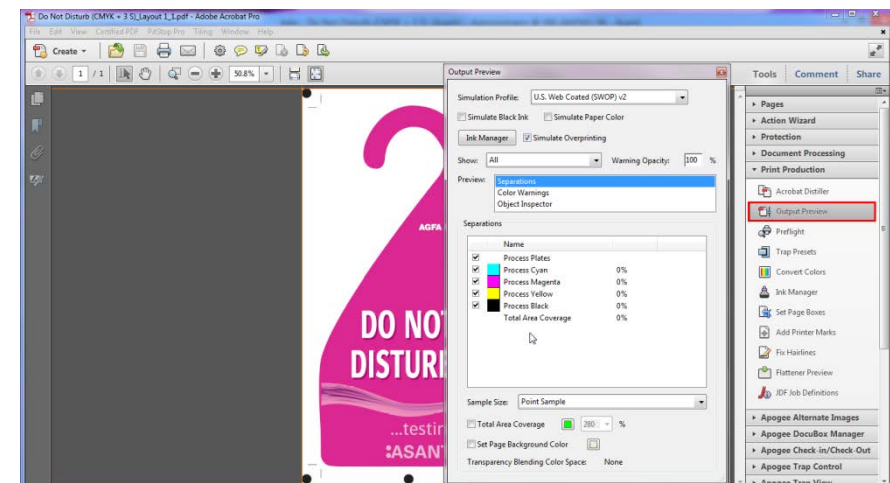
Do Not Disturb (CMYK + 3 S)_Layout 1_1.pdf - Adobe Acrobat Pro

File Edit View Certified PDF PitStop Pro Tiling Window Help

Create

1 / 1

50.8%

Output Preview

Simulation Profile: U.S. Web Coated (SWOP) v2

Simulate Black Ink

Simulate Paper Color

Ink Manager

Simulate Overprinting

Show: All

Warning Opacity: 100 %

Preview: Separations
Color Warnings
Object Inspector

Separations

| | Name | |
|---|---|---|
| ☑ | Process Plates | |
| ☑ | Process Cyan | 0% |
| ☑ | Process Magenta | 0% |
| ☑ | Process Yellow | 0% |
| ☑ | Process Black | 0% |
| | Total Area Coverage | 0% |

Sample Size: Point Sample

Total Area Coverage 280 %

Set Page Background Color

Transparency Blending Color Space: None

AGFA

DO NOT
DISTURB

...testin
:ASANT

Tools Comment Share

▸ Pages
▸ Action Wizard
▸ Protection
▸ Document Processing
▾ Print Production

Acrobat Distiller
Output Preview
Preflight
Trap Presets
Convert Colors
Ink Manager
Set Page Boxes
Add Printer Marks
Fix Hairlines
Flattener Preview
JDF Job Definitions

▸ Apogee Alternate Images
▸ Apogee DocuBox Manager
▸ Apogee Check-in/Check-Out
▸ Apogee Trap Control